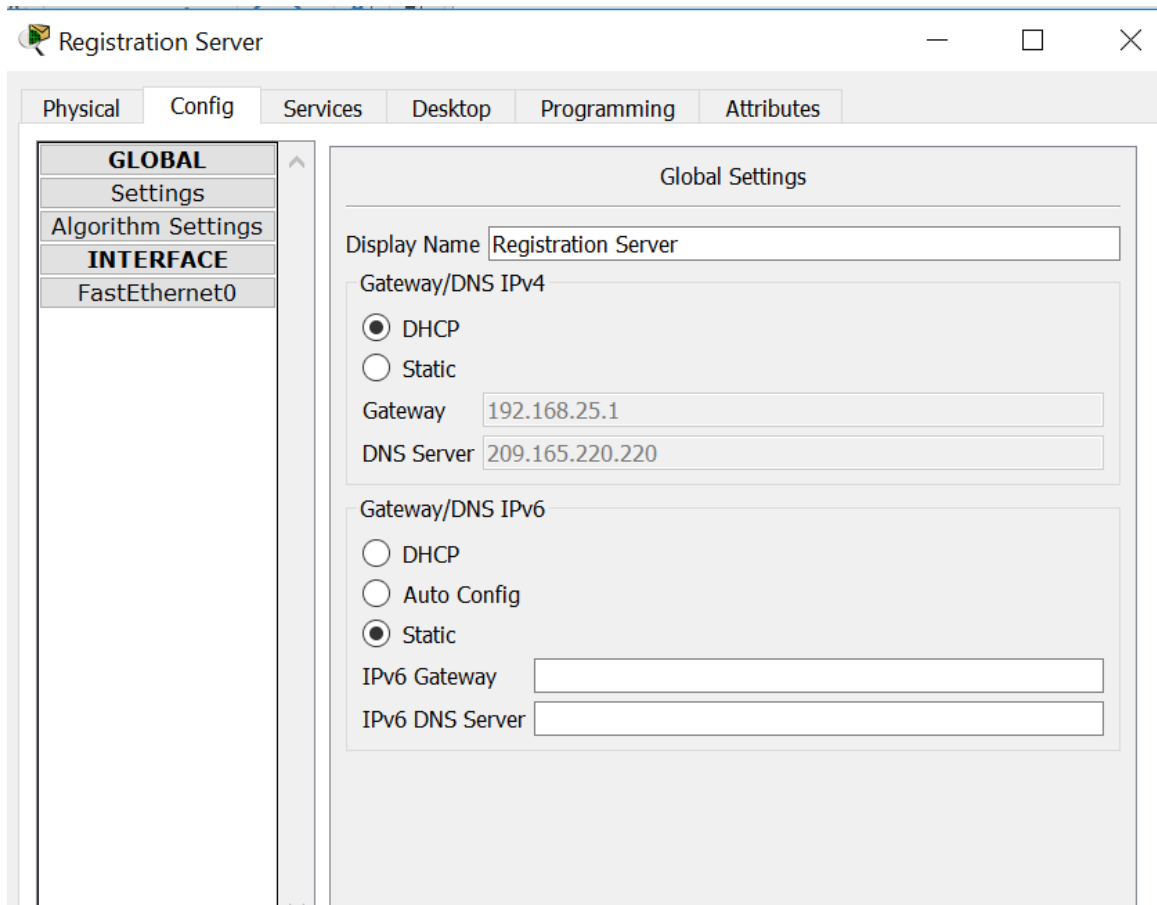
Registration Server

Physical
Config
Services
Desktop
Programming
Attributes

GLOBAL
Settings
Algorithm Settings
INTERFACE
FastEthernet0

Global Settings

Display Name Registration Server

Gateway/DNS IPv4
DHCP
Static
Gateway 192.168.25.1
DNS Server 209.165.220.220

Gateway/DNS IPv6
DHCP
Auto Config
Static
IPv6 Gateway
IPv6 DNS Server